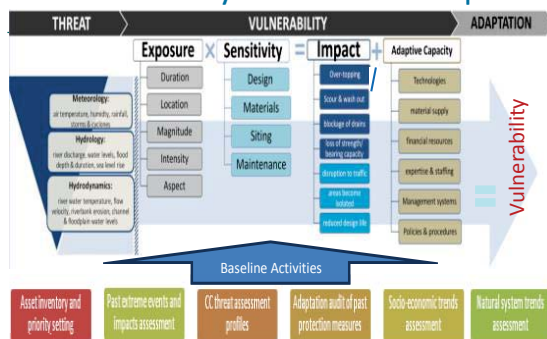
THREAT

VULNERABILITY

ADAPTATION

Exposure × Sensitivity = Impact + Adaptive Capacity

Meteorology:
air temperature, humidity, rainfall, storms & cyclones

Hydrology:
river discharge, water levels, flood depth & duration, sea level rise

Hydrodynamics:
river water temperature, flow velocity, riverbank erosion, channel & floodplain water levels

Duration

Location

Magnitude

Intensity

Aspect

Design

Materials

Siting

Maintenance

Over-topping

Scour & wash out

blockage of drains

loss of strength/ bearing capacity

disruption to traffic

areas become isolated

reduced design life

Technologies

material supply

financial resources

expertise & staffing

Management systems

Policies & procedures

=

Vulnerability

Baseline Activities

Asset inventory and priority setting

Past extreme events and impacts assessment

CC threat assessment profiles

Adaptation audit of past protection measures

Socio-economic trends assessment

Natural system trends assessment